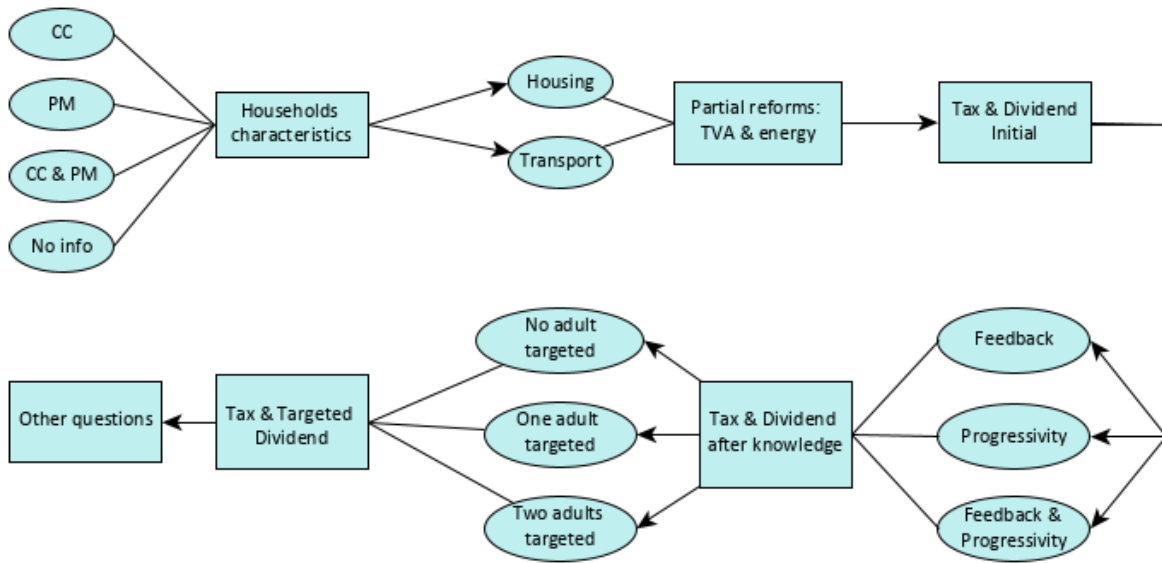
CC

PM

CC & PM

No info

Households characteristics

Housing

Transport

Partial reforms: TVA & energy

Tax & Dividend Initial

Other questions

Tax & Targeted Dividend

No adult targeted

One adult targeted

Two adults targeted

Tax & Dividend after knowledge

Feedback

Progressivity

Feedback & Progressivity